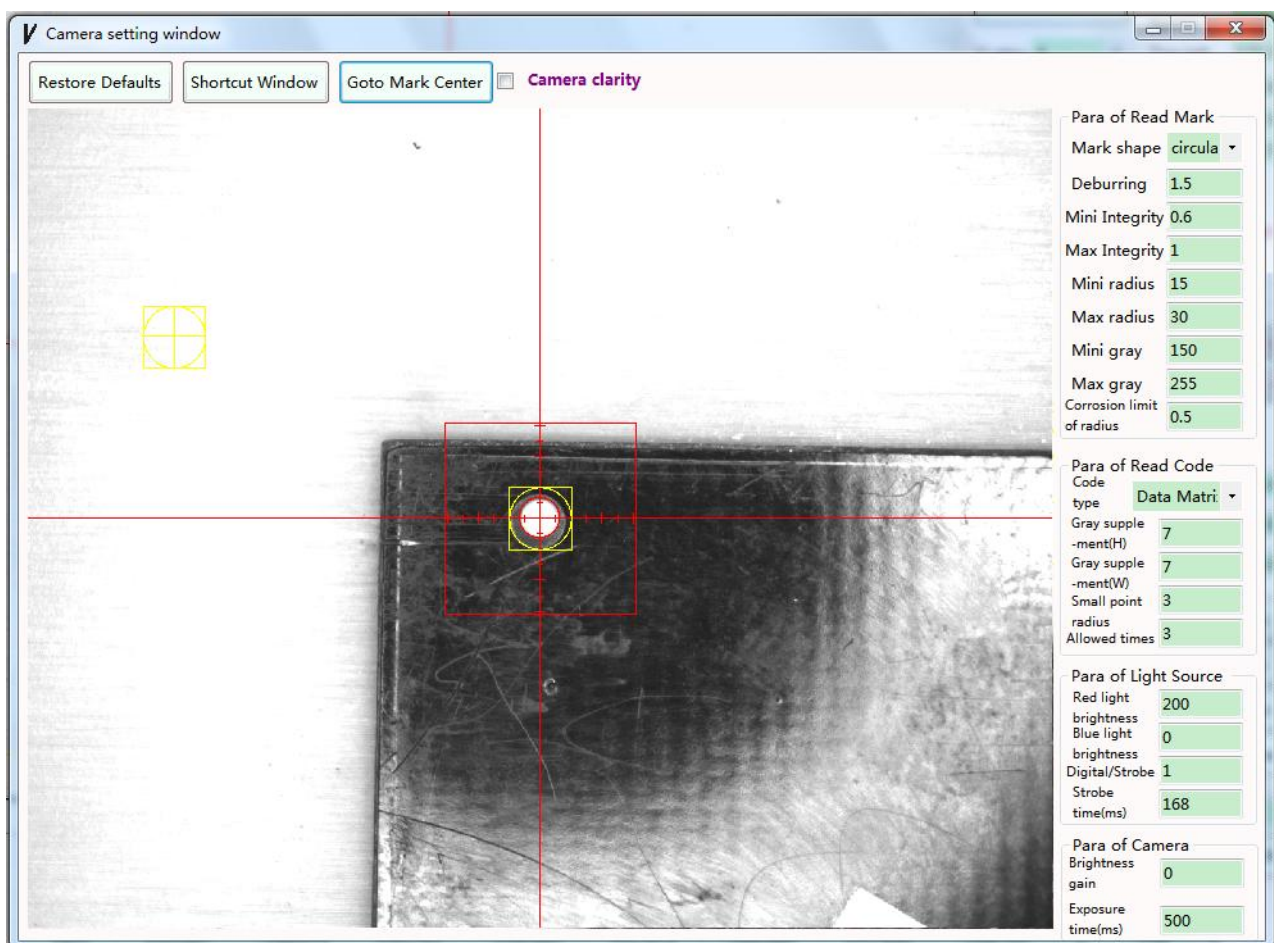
Camera setting window

Restore Defaults
Shortcut Window
Goto Mark Center
Camera clarity

Para of Read Mark
Mark shape circula
Deburring 1.5
Mini Integrity 0.6
Max Integrity 1
Mini radius 15
Max radius 30
Mini gray 150
Max gray 255
Corrosion limit of radius 0.5

Para of Read Code
Code type Data Matri:
Gray supple -ment(H) 7
Gray supple -ment(W) 7
Small point radius 3
Allowed times 3

Para of Light Source
Red light brightness 200
Blue light brightness 0
Digital/Strobe 1
Strobe time(ms) 168

Para of Camera
Brightness gain 0
Exposure time(ms) 500